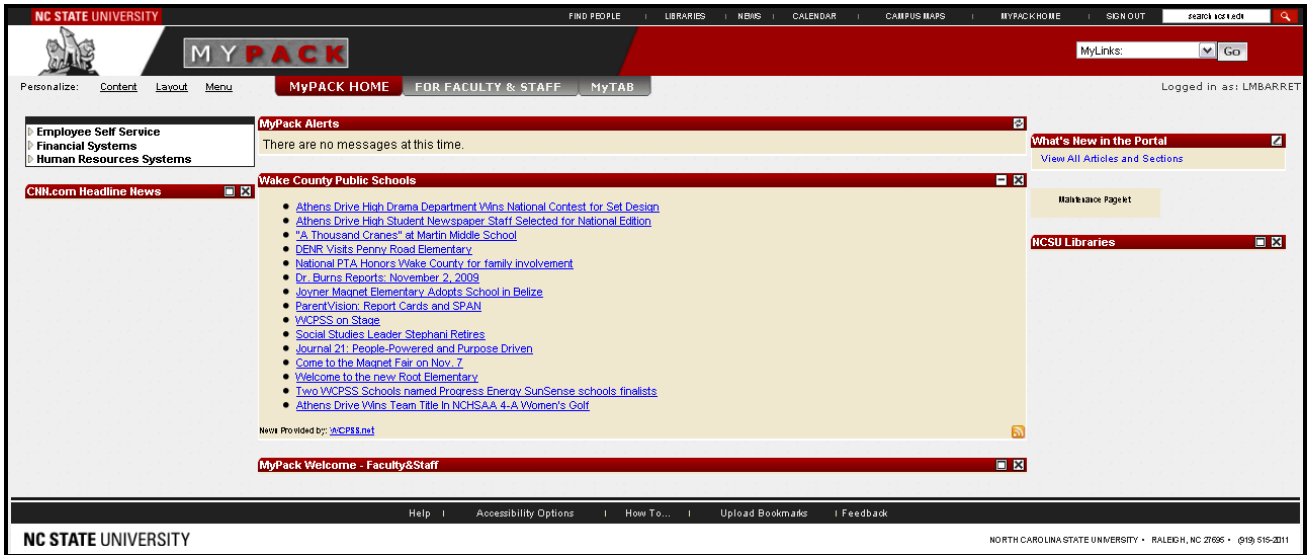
NC STATE UNIVERSITY

FIND PEOPLE | LIBRARIES | NEWS | CALENDAR | CAMPUS MAPS | MYPACK HOME | SIGN OUT

search ncsu.edu

MYPACK

MyLinks: Go

Personalize: Content Layout Menu

MyPACK HOME FOR FACULTY & STAFF MyTAB

Logged in as: LMBARRET

Employee Self Service
Financial Systems
Human Resources Systems

CNN.com Headline News

MyPack Alerts

There are no messages at this time.

Wake County Public Schools

- Athens Drive High Drama Department Wins National Contest for Set Design
- Athens Drive High Student Newspaper Staff Selected for National Edition
- "A Thousand Cranes" at Martin Middle School
- DENR Visits Penny Road Elementary
- National PTA Honors Wake County for family involvement
- Dr. Burns Reports: November 2, 2009
- Joyner Magnet Elementary Adopts School in Belize
- ParentVision: Report Cards and SPAN
- WCPSS on Stage
- Social Studies Leader Stephani Retires
- Journal 21: People-Powered and Purpose Driven
- Come to the Magnet Fair on Nov. 7
- Welcome to the new Root Elementary
- Two WCPSS Schools named Progress Energy SunSense schools finalists
- Athens Drive Wins Team Title In NCHSAA 4-A Women's Golf

News Provided by: WCPSS.net

MyPack Welcome - Faculty&Staff

What's New in the Portal

View All Articles and Sections

Maintenance Pagelet

NCSU Libraries

Help | Accessibility Options | How To... | Upload Bookmarks | Feedback

NC STATE UNIVERSITY

NORTH CAROLINA STATE UNIVERSITY • RALEIGH, NC 27695 • (919) 515-2011